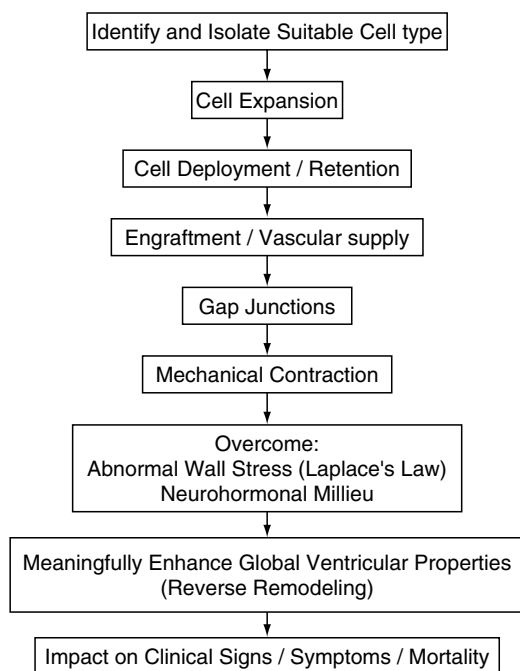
Identify and Isolate Suitable Cell type

Cell Expansion

Cell Deployment / Retention

Engraftment / Vascular supply

Gap Junctions

Mechanical Contraction

Overcome:
Abnormal Wall Stress (Laplace's Law)
Neurohormonal Millieu

Meaningfully Enhance Global Ventricular Properties
(Reverse Remodeling)

Impact on Clinical Signs / Symptoms / Mortality